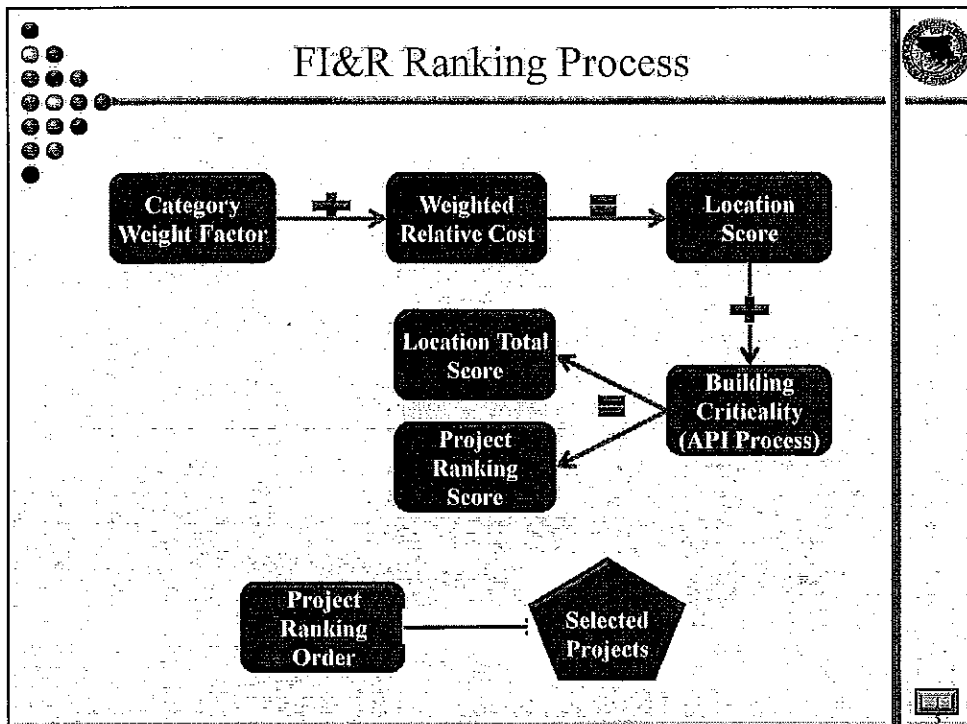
FI&R Ranking Process

Category Weight Factor

Weighted Relative Cost

Location Score

Location Total Score

Building Criticality (API Process)

Project Ranking Score

Project Ranking Order

Selected Projects